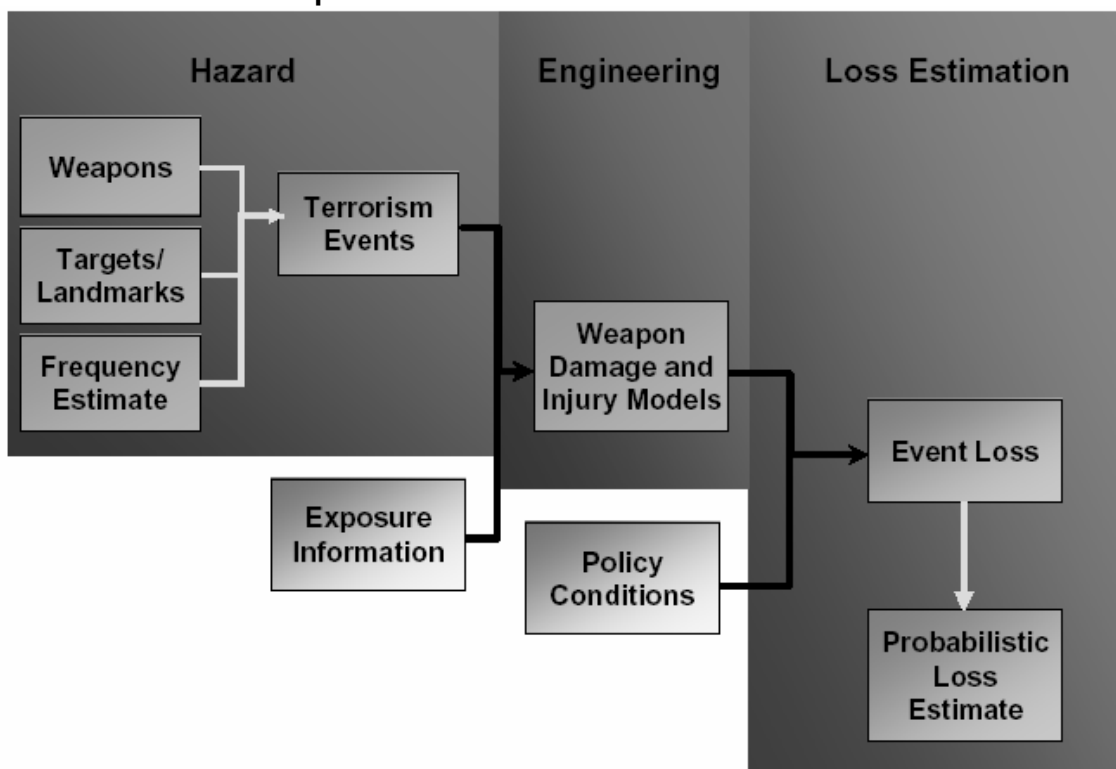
Hazard

Engineering

Loss Estimation

Weapons

Targets/ Landmarks

Frequency Estimate

Terrorism Events

Weapon Damage and Injury Models

Exposure Information

Policy Conditions

Event Loss

Probabilistic Loss Estimate